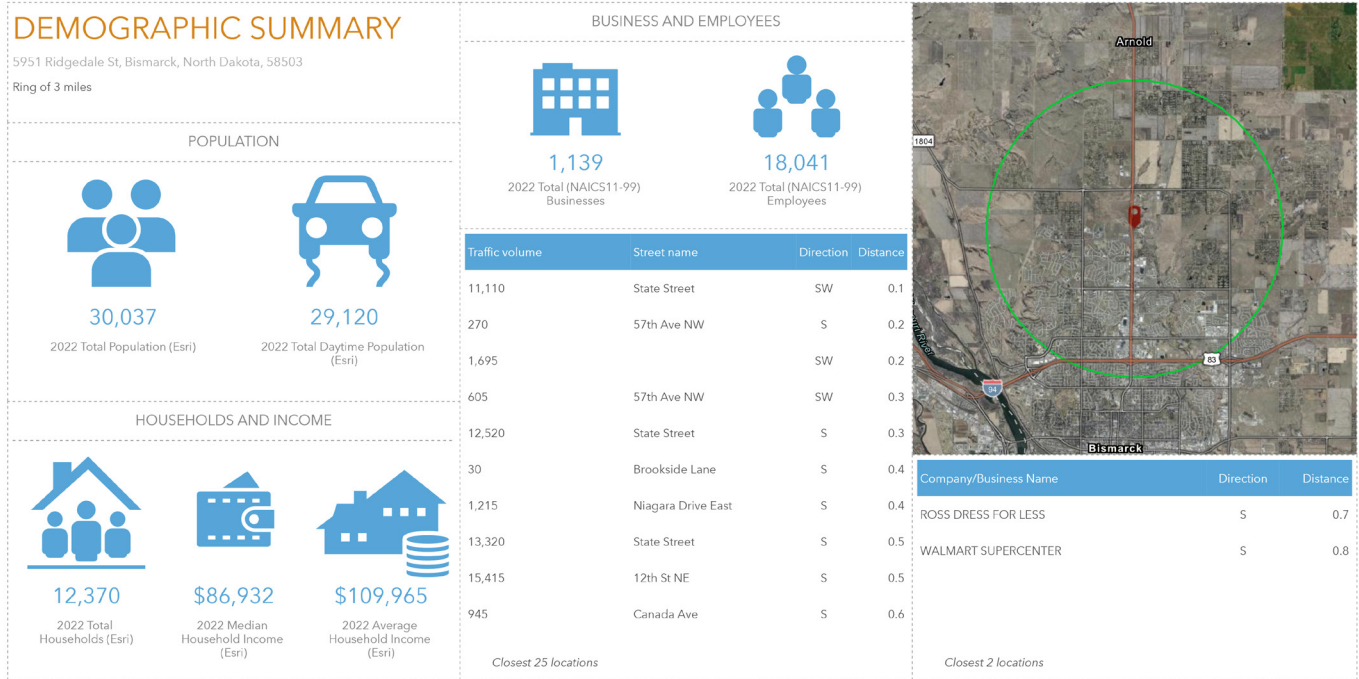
DEMOGRAPHIC SUMMARY

5951 Ridgedale St, Bismarck, North Dakota, 58503

Ring of 3 miles

POPULATION

30,037
2022 Total Population (Esri)

29,120
2022 Total Daytime Population (Esri)

HOUSEHOLDS AND INCOME

12,370
2022 Total Households (Esri)

$86,932
2022 Median Household Income (Esri)

$109,965
2022 Average Household Income (Esri)

BUSINESS AND EMPLOYEES

1,139
2022 Total (NAICS11-99) Businesses

18,041
2022 Total (NAICS11-99) Employees

| Traffic volume | Street name | Direction | Distance |
|---|---|---|---|
| 11,110 | State Street | SW | 0.1 |
| 270 | 57th Ave NW | S | 0.2 |
| 1,695 | | SW | 0.2 |
| 605 | 57th Ave NW | SW | 0.3 |
| 12,520 | State Street | S | 0.3 |
| 30 | Brookside Lane | S | 0.4 |
| 1,215 | Niagara Drive East | S | 0.4 |
| 13,320 | State Street | S | 0.5 |
| 15,415 | 12th St NE | S | 0.5 |
| 945 | Canada Ave | S | 0.6 |

Closest 25 locations

Arnold
1804
83
94
Bismarck

| Company/Business Name | Direction | Distance |
|---|---|---|
| ROSS DRESS FOR LESS | S | 0.7 |
| WALMART SUPERCENTER | S | 0.8 |

Closest 2 locations